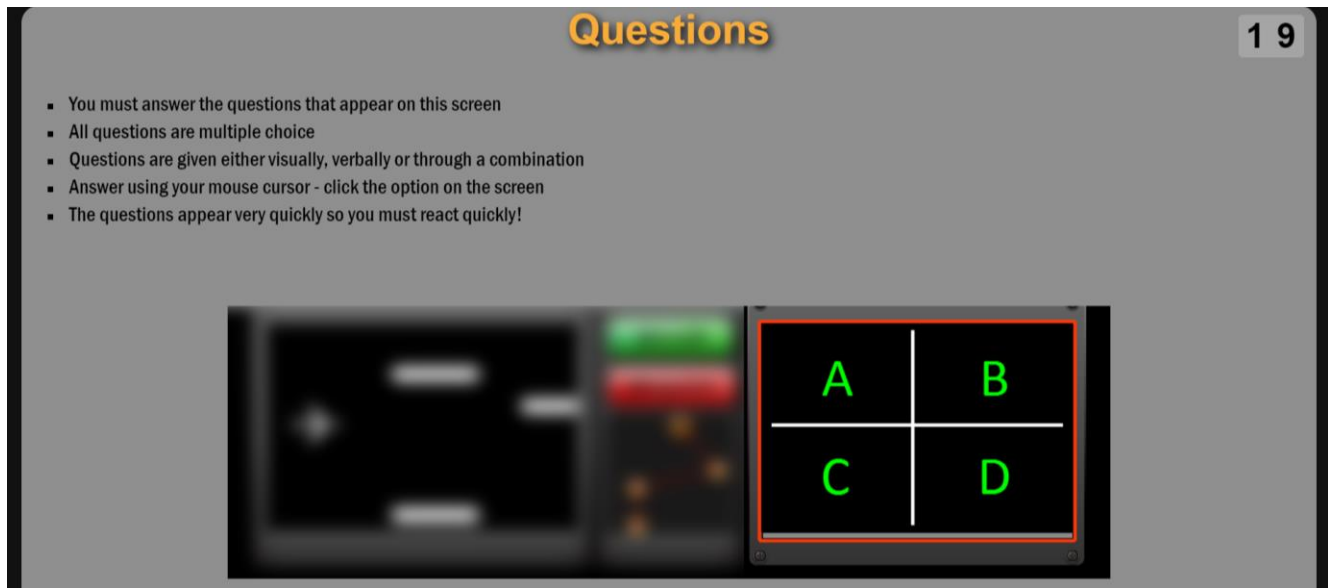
Questions

1 9

- You must answer the questions that appear on this screen
- All questions are multiple choice
- Questions are given either visually, verbally or through a combination
- Answer using your mouse cursor - click the option on the screen
- The questions appear very quickly so you must react quickly!

| A | B |
|---|---|
| C | D |